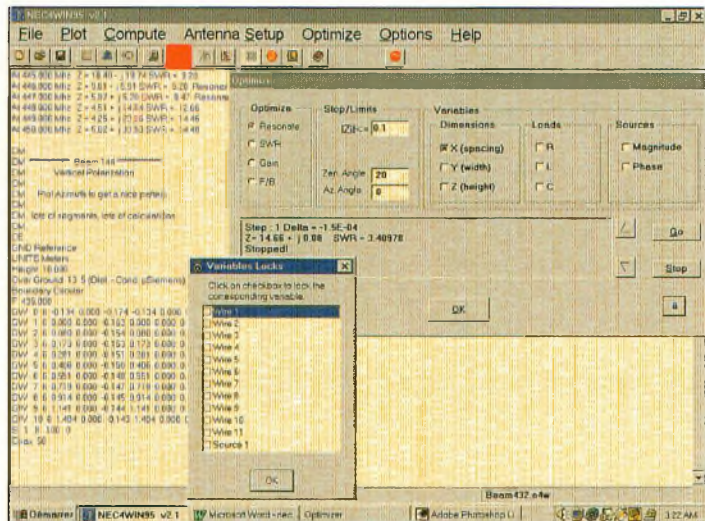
NEC4WIN95 v2.1

File Plot Compute Antenna Setup Optimize Options Help

At 445.000 MHz Z = 18.40 - j 19.74 SWR = 3.28
At 446.000 MHz Z = 5.83 - j 5.51 SWR = 5.20 Resonant
At 447.000 MHz Z = 5.37 + j 5.20 SWR = 8.47 Resonant
At 448.000 MHz Z = 4.51 + j 14.84 SWR = 12.66
At 449.000 MHz Z = 4.25 + j 23.05 SWR = 14.46
At 450.000 MHz Z = 5.02 + j 33.53 SWR = 14.48

CM
CM ——— Beam 144 ———
CM Vertical Polarization
CM
CM Plot Azimuth to get a nice pattern
CM
CM lots of segments, lots of calculation
CM
CE
GND Reference
UNITS Meters
Height 10.000
Over Ground 13 5 (Diel - Cond. pSiemens)
Boundary Circular
F 435.000
GW 1 8 -0.134 0.000 -0.174 -0.134 0.000
GW 1 6 0.000 0.000 -0.162 0.000 0.000
GW 2 6 0.119 0.000 -0.154 0.119 0.000
GW 3 6 0.173 0.000 -0.153 0.173 0.000
GW 4 6 0.281 0.000 -0.151 0.281 0.000
GW 5 6 0.409 0.000 -0.150 0.409 0.000
GW 6 6 0.551 0.000 -0.149 0.551 0.000
GW 7 6 0.719 0.000 -0.147 0.719 0.000
GW 8 6 0.914 0.000 -0.145 0.914 0.000
GW 9 6 1.141 0.000 -0.144 1.141 0.000
GW 10 6 1.404 0.000 -0.143 1.404 0.000
EX 1 1 1.00 0
Chars 50

Optimize
Optimize
Resonate
SWR
Gain
F/B
Step/Limits
Inc 0.1
Zen. Angle 20
Az. Angle 0
Variables
Dimensions
X (spacing)
Y (width)
Z (height)
Loads
R
L
C
Sources
Magnitude
Phase
Step : 1 Delta = -1.5E-04
Z= 14.66 + j 0.08 SWR = 3.40978
Stopped!
Go
Stop
OK

Variables Locks
Click on checkbox to lock the corresponding variable.
Wire 1
Wire 2
Wire 3
Wire 4
Wire 5
Wire 6
Wire 7
Wire 8
Wire 9
Wire 10
Wire 11
Source 1
OK

Beam432.n4w

Démarrer | NEC4WIN95 v2.1 | Microsoft Word - nec | Optimizer | Adobe Photoshop LI | 3:22 AM